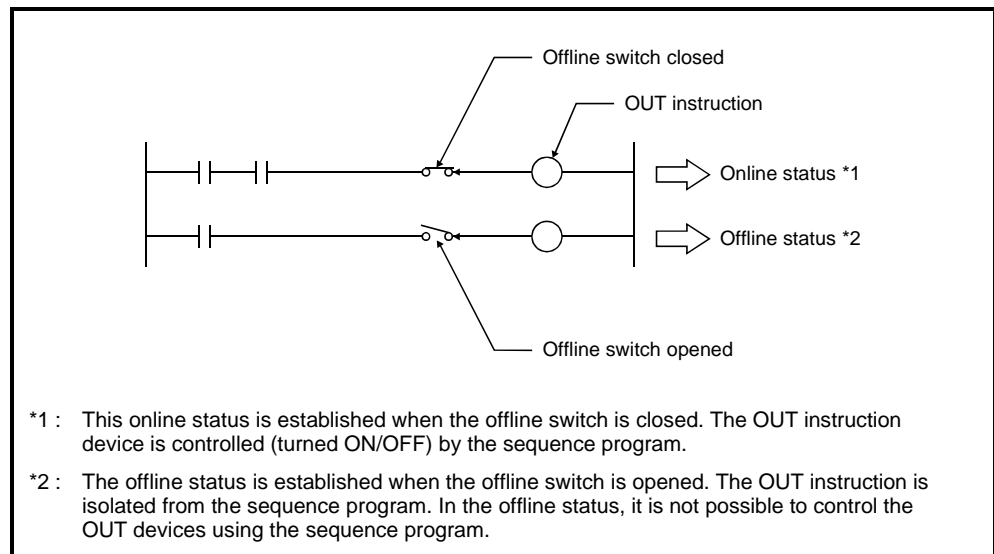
Offline switch closed

OUT instruction

Online status *1

Offline status *2

Offline switch opened

*1 : This online status is established when the offline switch is closed. The OUT instruction device is controlled (turned ON/OFF) by the sequence program.

*2 : The offline status is established when the offline switch is opened. The OUT instruction is isolated from the sequence program. In the offline status, it is not possible to control the OUT devices using the sequence program.